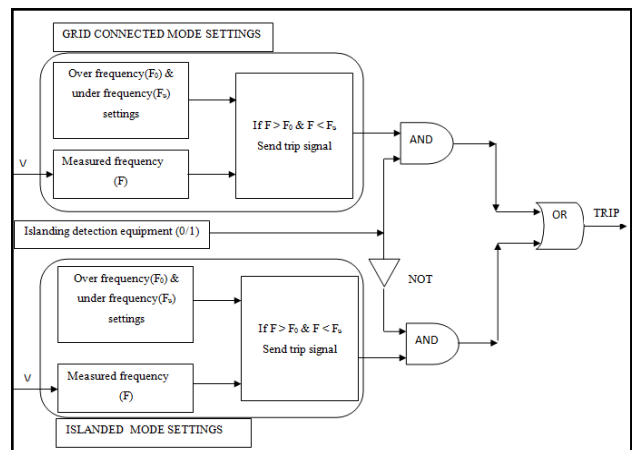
GRID CONNECTED MODE SETTINGS

Over frequency($F_0$) & under frequency($F_u$) settings

If $F > F_0$ & $F < F_u$ Send trip signal

AND

V

Measured frequency (F)

OR

TRIP

Islanding detection equipment (0/1)

NOT

Over frequency($F_0$) & under frequency($F_u$) settings

If $F > F_0$ & $F < F_u$ Send trip signal

AND

V

Measured frequency (F)

ISLANDED MODE SETTINGS